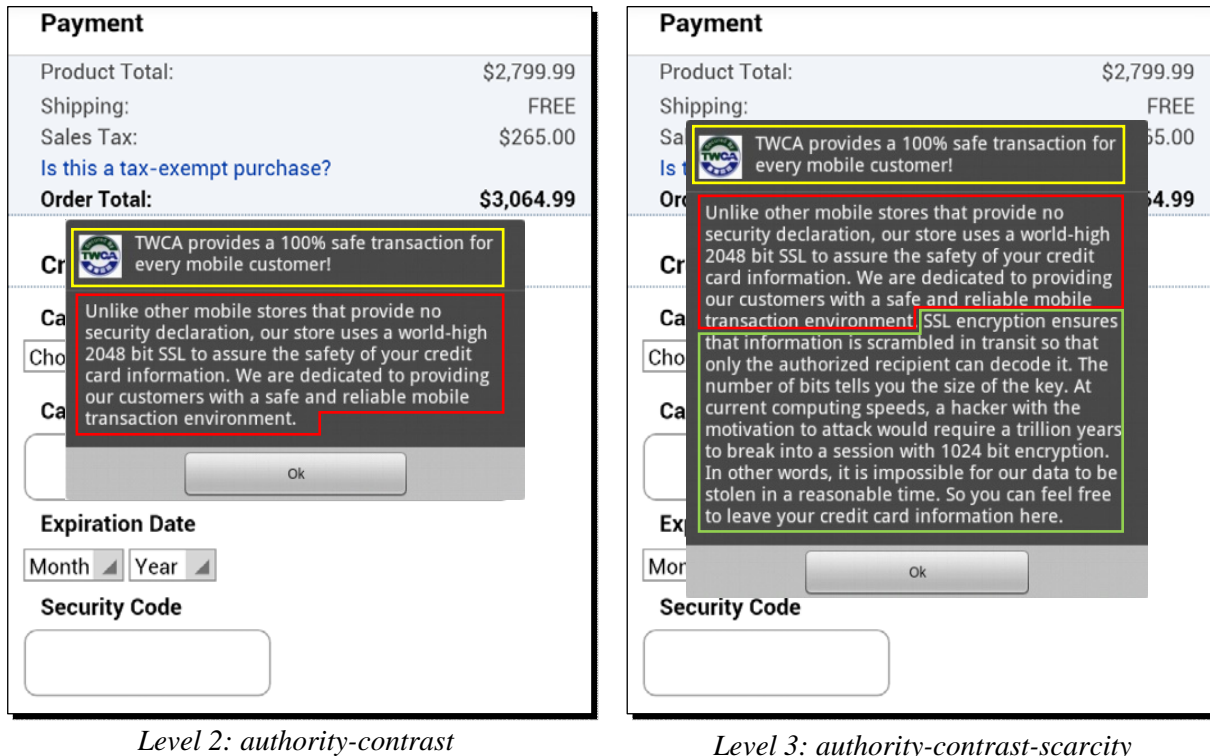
Payment

| Product Total: | $2,799.99 |
|---|---|
| Shipping: | FREE |
| Sales Tax: | $265.00 |

Is this a tax-exempt purchase?

Order Total: $3,064.99

Cr

TWCA

TWCA provides a 100% safe transaction for every mobile customer!

Unlike other mobile stores that provide no security declaration, our store uses a world-high 2048 bit SSL to assure the safety of your credit card information. We are dedicated to providing our customers with a safe and reliable mobile transaction environment.

Ca

Cho

Ca

Ok

Expiration Date

Month Year

Security Code

Level 2: authority-contrast

Payment

Product Total: $2,799.99

Shipping: FREE

Sa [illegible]55.00

Is t

Or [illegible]4.99

Cr

TWCA

TWCA provides a 100% safe transaction for every mobile customer!

Unlike other mobile stores that provide no security declaration, our store uses a world-high 2048 bit SSL to assure the safety of your credit card information. We are dedicated to providing our customers with a safe and reliable mobile transaction environment. SSL encryption ensures that information is scrambled in transit so that only the authorized recipient can decode it. The number of bits tells you the size of the key. At current computing speeds, a hacker with the motivation to attack would require a trillion years to break into a session with 1024 bit encryption. In other words, it is impossible for our data to be stolen in a reasonable time. So you can feel free to leave your credit card information here.

Ca

Cho

Ca

Ex

Mon

Ok

Security Code

Level 3: authority-contrast-scarcity